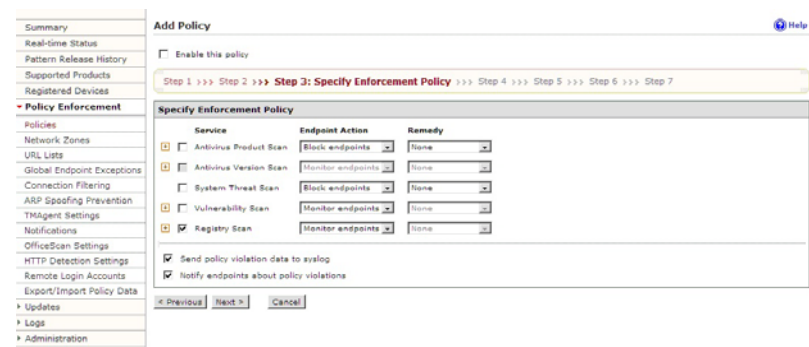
Summary
Real-time Status
Pattern Release History
Supported Products
Registered Devices
Policy Enforcement
Policies
Network Zones
URL Lists
Global Endpoint Exceptions
Connection Filtering
ARP Spoofing Prevention
TMAgent Settings
Notifications
OfficeScan Settings
HTTP Detection Settings
Remote Login Accounts
Export/Import Policy Data
Updates
Logs
Administration

Add Policy

Help

Enable this policy

Step 1 >>> Step 2 >>> Step 3: Specify Enforcement Policy >>> Step 4 >>> Step 5 >>> Step 6 >>> Step 7

Specify Enforcement Policy

| Service | Endpoint Action | Remedy |
|---|---|---|
| Antivirus Product Scan | Block endpoints | None |
| Antivirus Version Scan | Monitor endpoints | None |
| System Threat Scan | Block endpoints | None |
| Vulnerability Scan | Monitor endpoints | None |
| Registry Scan | Monitor endpoints | None |

Send policy violation data to syslog
Notify endpoints about policy violations

< Previous Next > Cancel